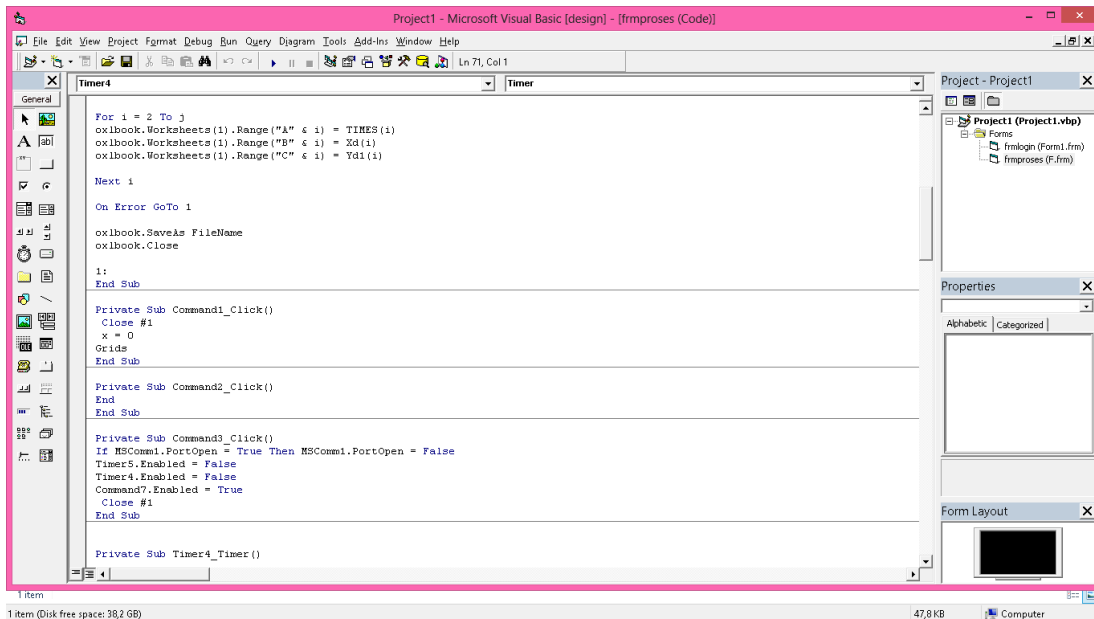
Project1 - Microsoft Visual Basic [design] - [frmproses (Code)]

File Edit View Project Format Debug Run Query Diagram Tools Add-Ins Window Help

Ln 71, Col 1

General

Timer4

Timer

For i = 2 To j
oxlbook.Worksheets(1).Range("A" & i) = TIMES(i)
oxlbook.Worksheets(1).Range("B" & i) = Xd(i)
oxlbook.Worksheets(1).Range("C" & i) = Yd1(i)

Next i

On Error GoTo 1

oxlbook.SaveAs FileName
oxlbook.Close

1:
End Sub

Private Sub Command1_Click()
Close #1
x = 0
Grids
End Sub

Private Sub Command2_Click()
End
End Sub

Private Sub Command3_Click()
If MSComm1.PortOpen = True Then MSComm1.PortOpen = False
Timer5.Enabled = False
Timer4.Enabled = False
Command7.Enabled = True
Close #1
End Sub

Private Sub Timer4_Timer()

Project - Project1

Project1 (Project1.vbp)
Forms
frmlogin (Form1.frm)
frmproses (F.frm)

Properties

Alphabetic Categorized

Form Layout

1 item

1 item (Disk free space: 38,2 GB)

47,8 KB

Computer